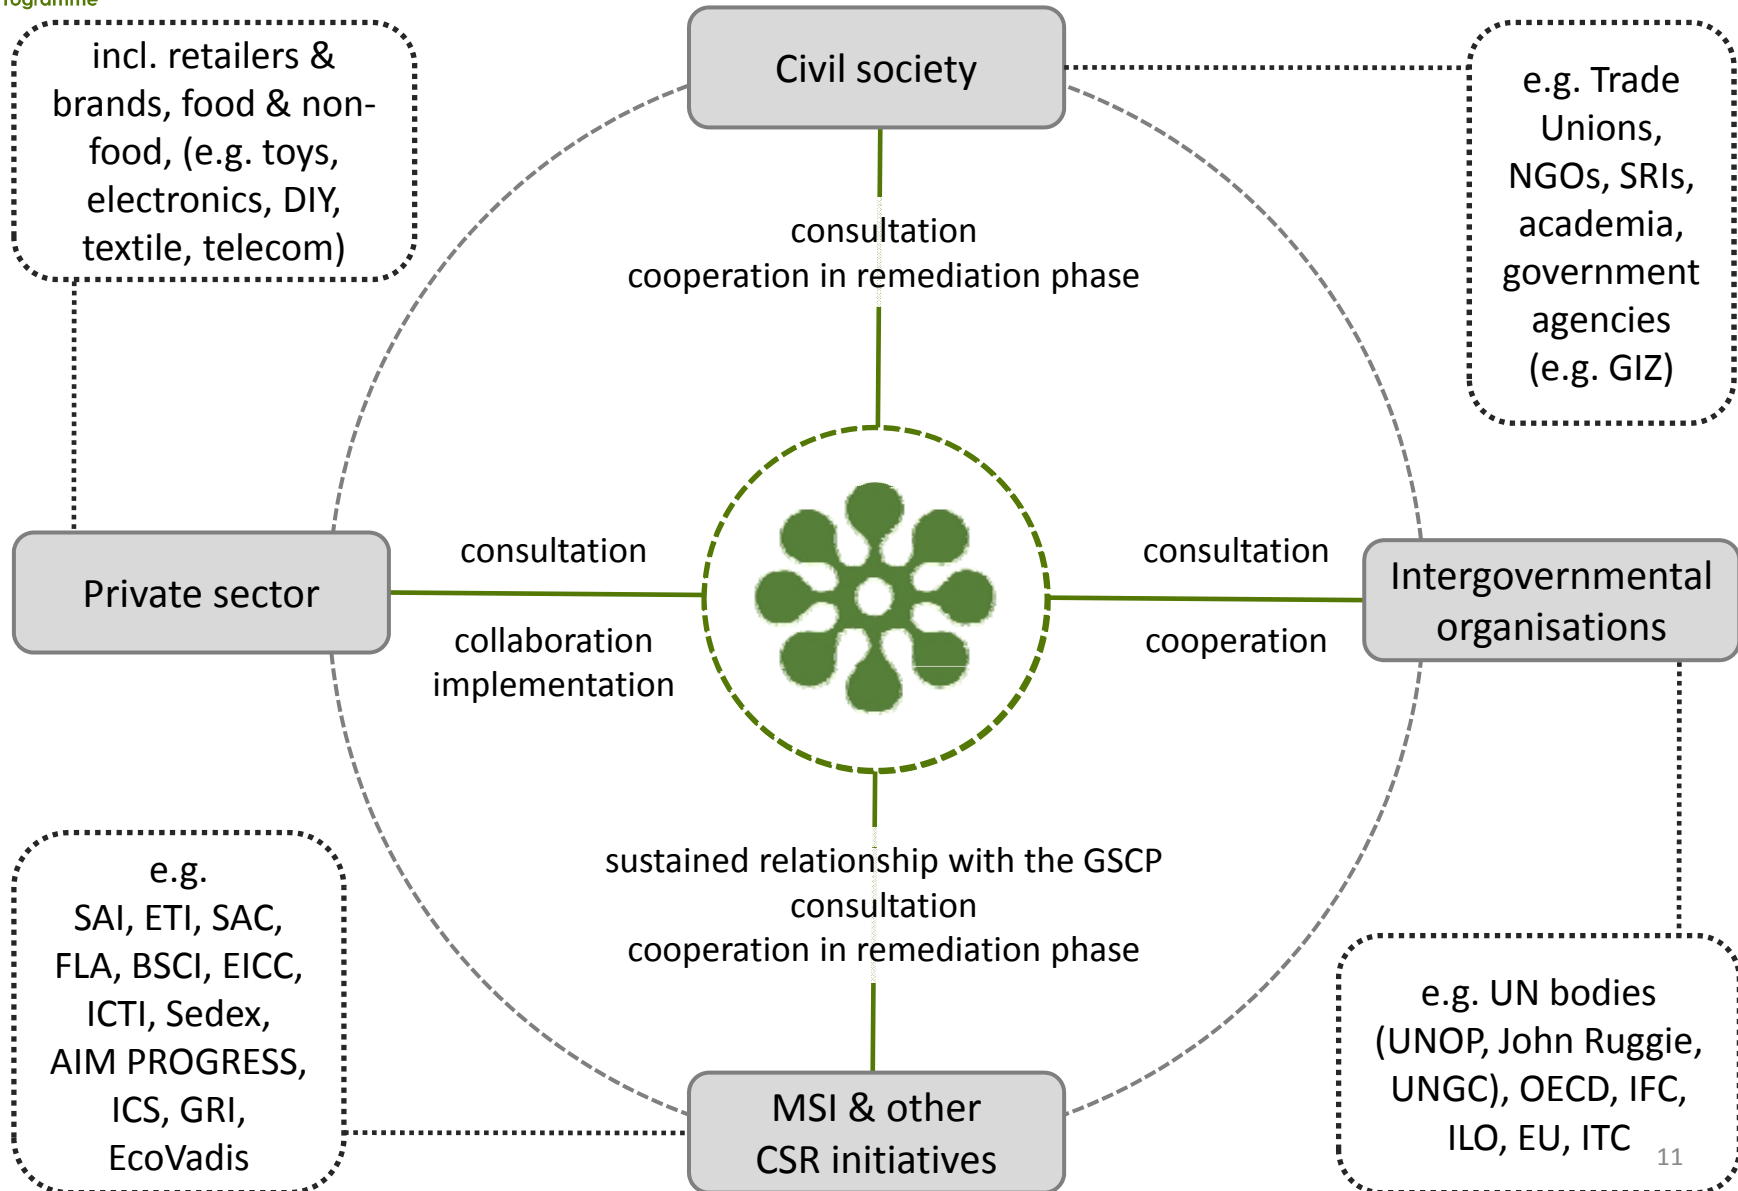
rogramme

incl. retailers & brands, food & non-food, (e.g. toys, electronics, DIY, textile, telecom)

Civil society

e.g. Trade Unions, NGOs, SRIs, academia, government agencies (e.g. GIZ)

consultation
cooperation in remediation phase

Private sector

consultation

collaboration
implementation

consultation

cooperation

Intergovernmental organisations

sustained relationship with the GSCP
consultation
cooperation in remediation phase

e.g. SAI, ETI, SAC, FLA, BSCI, EICC, ICTI, Sedex, AIM PROGRESS, ICS, GRI, EcoVadis

MSI & other CSR initiatives

e.g. UN bodies (UNOP, John Ruggie, UNGC), OECD, IFC, ILO, EU, ITC

11